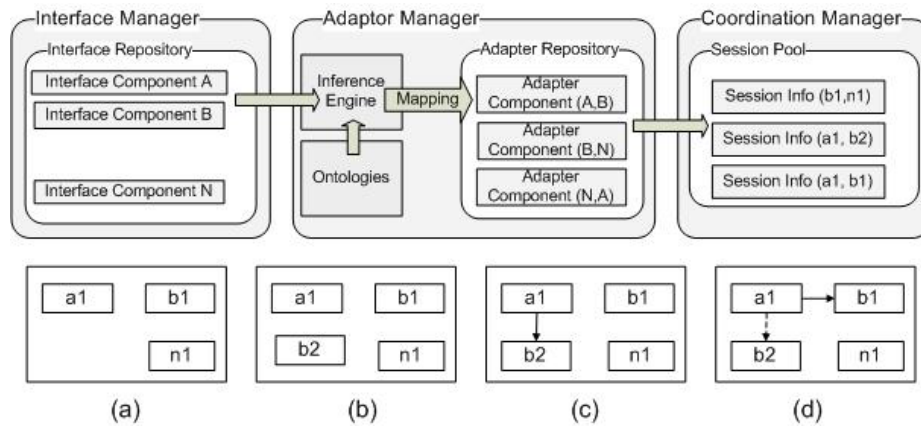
Interface Manager
Interface Repository
Interface Component A
Interface Component B
Interface Component N

Adaptor Manager
Inference Engine
Mapping
Ontologies
Adapter Repository
Adapter Component (A,B)
Adapter Component (B,N)
Adapter Component (N,A)

Coordination Manager
Session Pool
Session Info (b1,n1)
Session Info (a1, b2)
Session Info (a1, b1)

a1
b1
n1
(a)

a1
b1
b2
n1
(b)

a1
b1
b2
n1
(c)

a1
b1
b2
n1
(d)